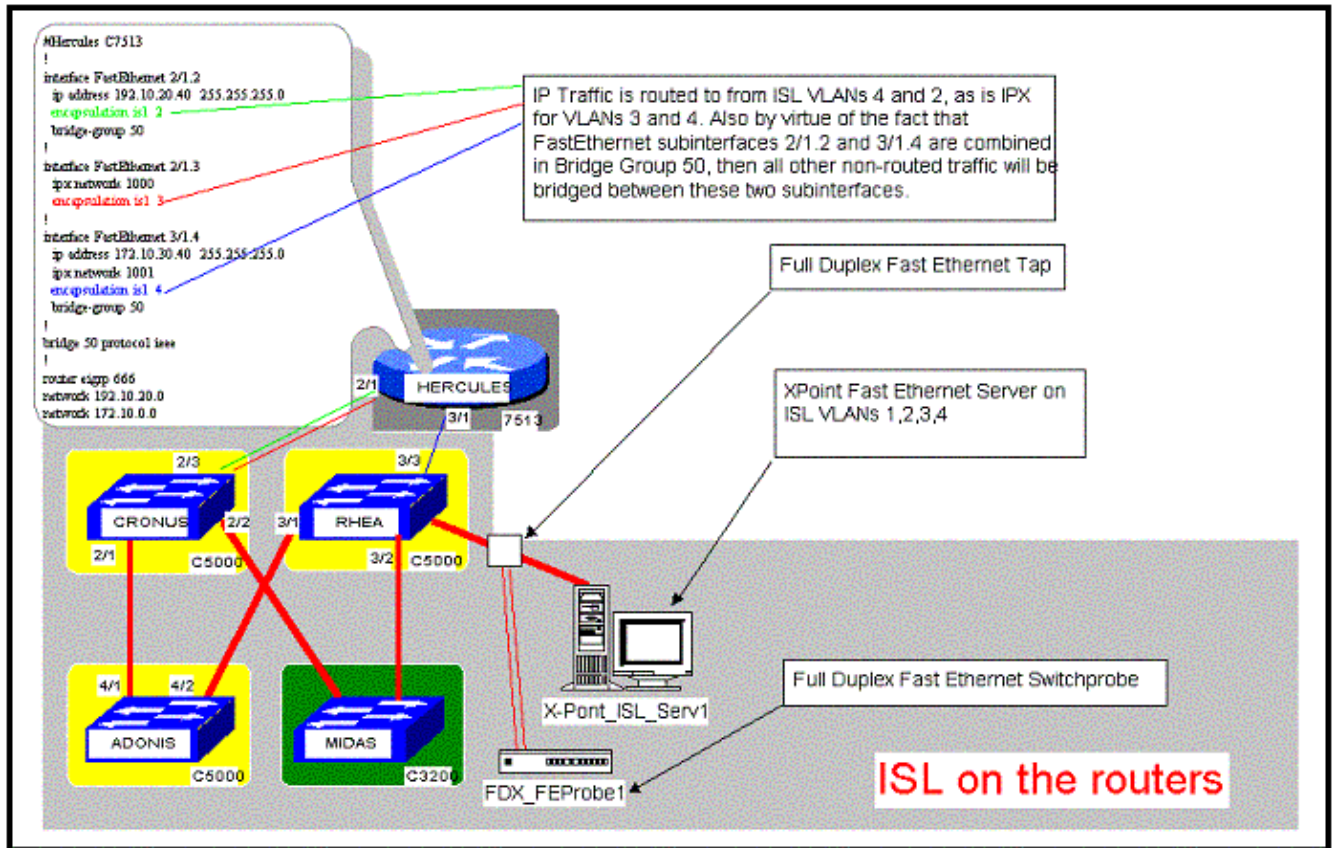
#Hercules C7513
!
interface FastEthernet 2/1.2
ip address 192.10.20.40 255.255.255.0
encapsulation isl 2
bridge-group 50
!
interface FastEthernet 2/1.3
ipx network 1000
encapsulation isl 3
!
interface FastEthernet 3/1.4
ip address 172.10.30.40 255.255.255.0
ipx network 1001
encapsulation isl 4
bridge-group 50
!
bridge 50 protocol ieee
!
router eigrp 666
network 192.10.20.0
network 172.10.0.0

IP Traffic is routed to from ISL VLANs 4 and 2, as is IPX for VLANs 3 and 4. Also by virtue of the fact that FastEthernet subinterfaces 2/1.2 and 3/1.4 are combined in Bridge Group 50, then all other non-routed traffic will be bridged between these two subinterfaces.

Full Duplex Fast Ethernet Tap

XPoint Fast Ethernet Server on ISL VLANs 1,2,3,4

2/1
HERCULES
3/1
7513

2/3
CRONUS
2/2
2/1
C5000

3/3
RHEA
3/1
3/2
C5000

4/1
4/2
ADONIS
C5000

MIDAS
C3200

X-Pont_ISL_Serv1

Full Duplex Fast Ethernet Switchprobe

FDX_FEProbe1

ISL on the routers